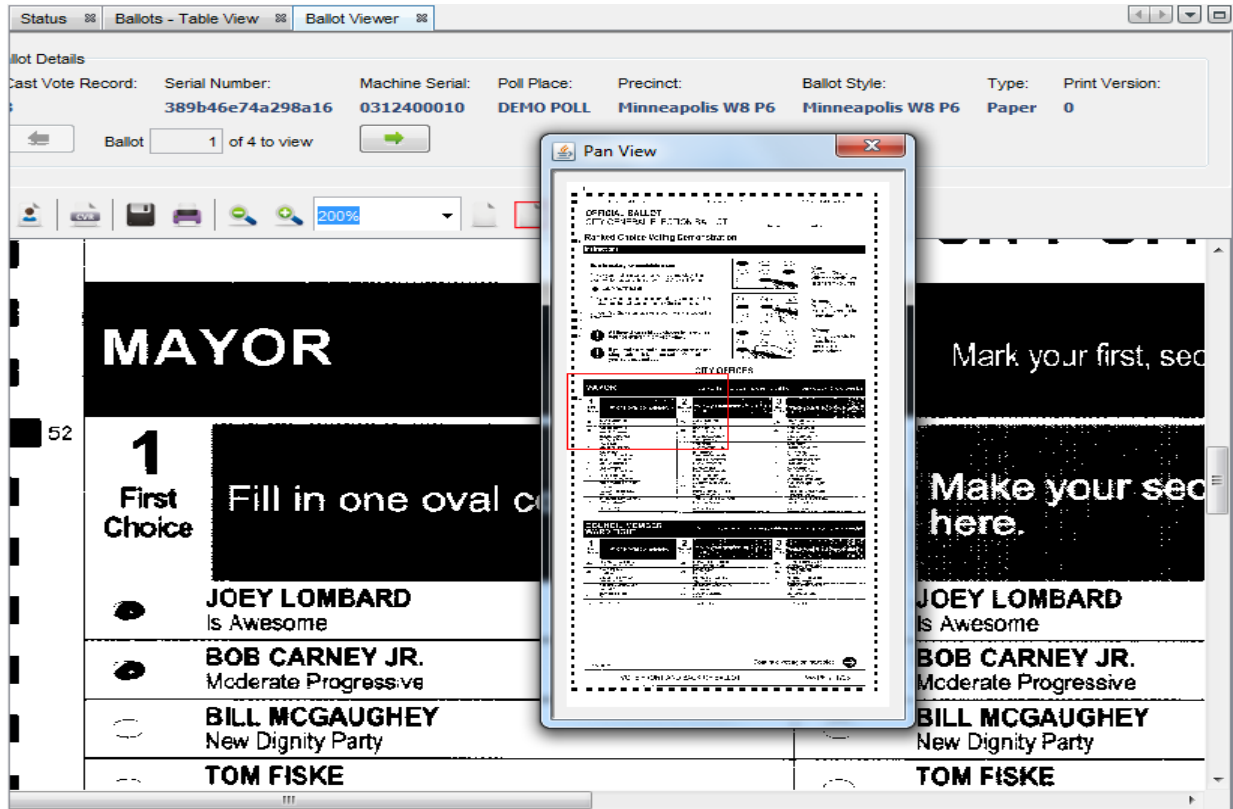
Status Ballots - Table View Ballot Viewer

allot Details
Cast Vote Record: Serial Number: 389b46e74a298a16 Machine Serial: 0312400010 Poll Place: DEMO POLL Precinct: Minneapolis W8 P6 Ballot Style: Minneapolis W8 P6 Type: Paper Print Version: 0

Ballot 1 of 4 to view

200%

Pan View

OFFICIAL BALLOT
CITY GENERAL ELECTION BALLOT
Ranked Choice Voting Demonstration
Instructions
CITY OFFICES
MAYOR
COUNCIL MEMBER WARD EIGHT

MAYOR

Mark your first, sec

52

1
First Choice

Fill in one oval c

Make your sec here.

JOEY LOMBARD
Is Awesome

BOB CARNEY JR.
Moderate Progressive

BILL MCGAUGHEY
New Dignity Party

TOM FISKE

JOEY LOMBARD
Is Awesome

BOB CARNEY JR.
Moderate Progressive

BILL MCGAUGHEY
New Dignity Party

TOM FISKE